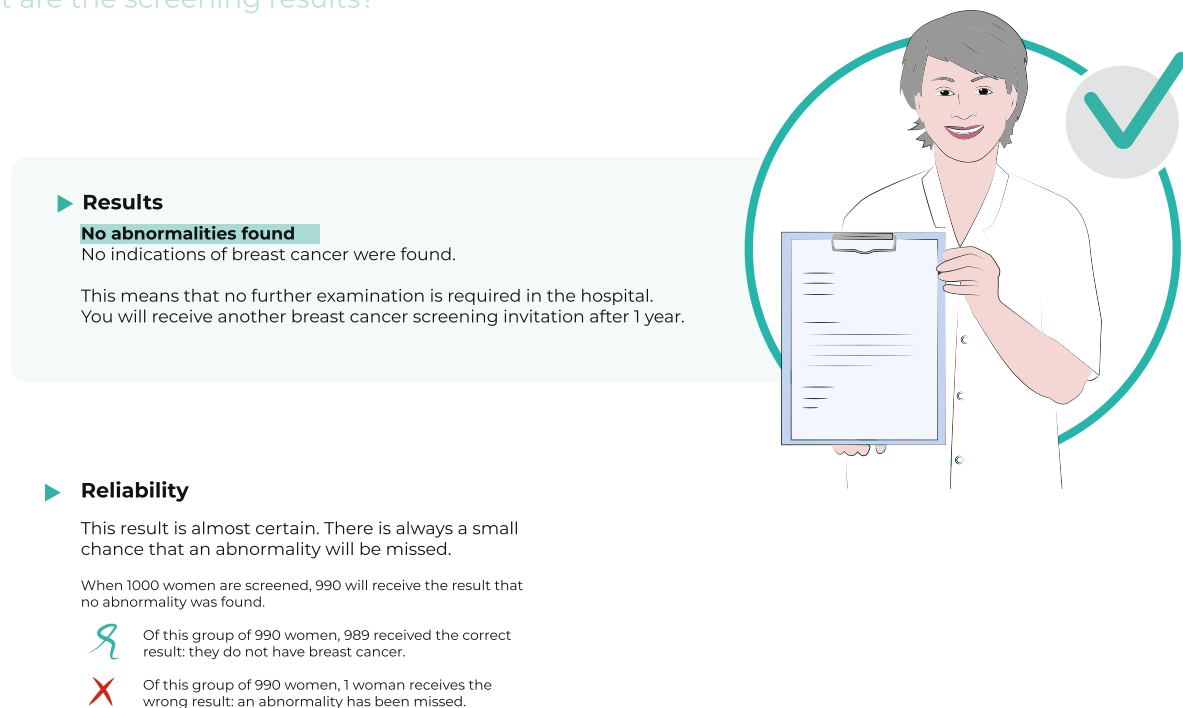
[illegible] are the screening results?

Results

No abnormalities found
No indications of breast cancer were found.

This means that no further examination is required in the hospital. You will receive another breast cancer screening invitation after 1 year.

Reliability

This result is almost certain. There is always a small chance that an abnormality will be missed.

When 1000 women are screened, 990 will receive the result that no abnormality was found.

Of this group of 990 women, 989 received the correct result: they do not have breast cancer.

Of this group of 990 women, 1 woman receives the wrong result: an abnormality has been missed.